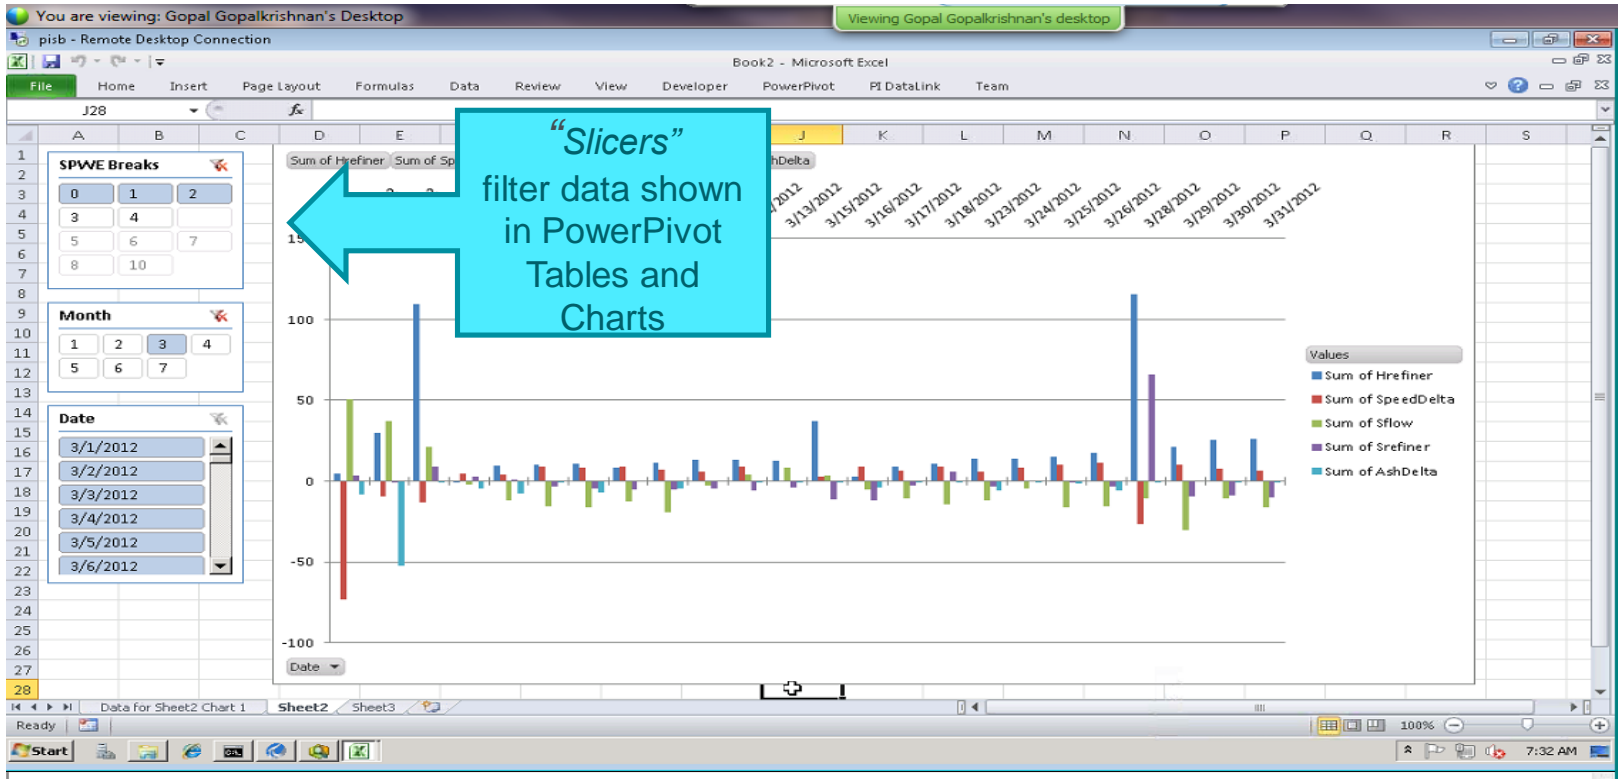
You are viewing: Gopal Gopalkrishnan's Desktop

Viewing Gopal Gopalkrishnan's desktop

pisb - Remote Desktop Connection

Book2 - Microsoft Excel

File | Home | Insert | Page Layout | Formulas | Data | Review | View | Developer | PowerPivot | PI DataLink | Team

J28

$f_x$

A B C D E J K L M N O P Q R S

SPWE Breaks
0 1 2
3 4
5 6 7
8 10

Month
1 2 3 4
5 6 7

Date
3/1/2012
3/2/2012
3/3/2012
3/4/2012
3/5/2012
3/6/2012

"Slicers" filter data shown in PowerPivot Tables and Charts

Sum of Hrefiner | Sum of Sp | hDelta

2012 3/13/2012 3/15/2012 3/16/2012 3/17/2012 3/18/2012 3/23/2012 3/24/2012 3/25/2012 3/26/2012 3/28/2012 3/29/2012 3/30/2012 3/31/2012

15
100
50
0
-50
-100

Values
Sum of Hrefiner
Sum of SpeedDelta
Sum of Sflow
Sum of Srefiner
Sum of AshDelta

Date

Data for Sheet2 Chart 1 | Sheet2 | Sheet3

Ready

100%

Start

7:32 AM